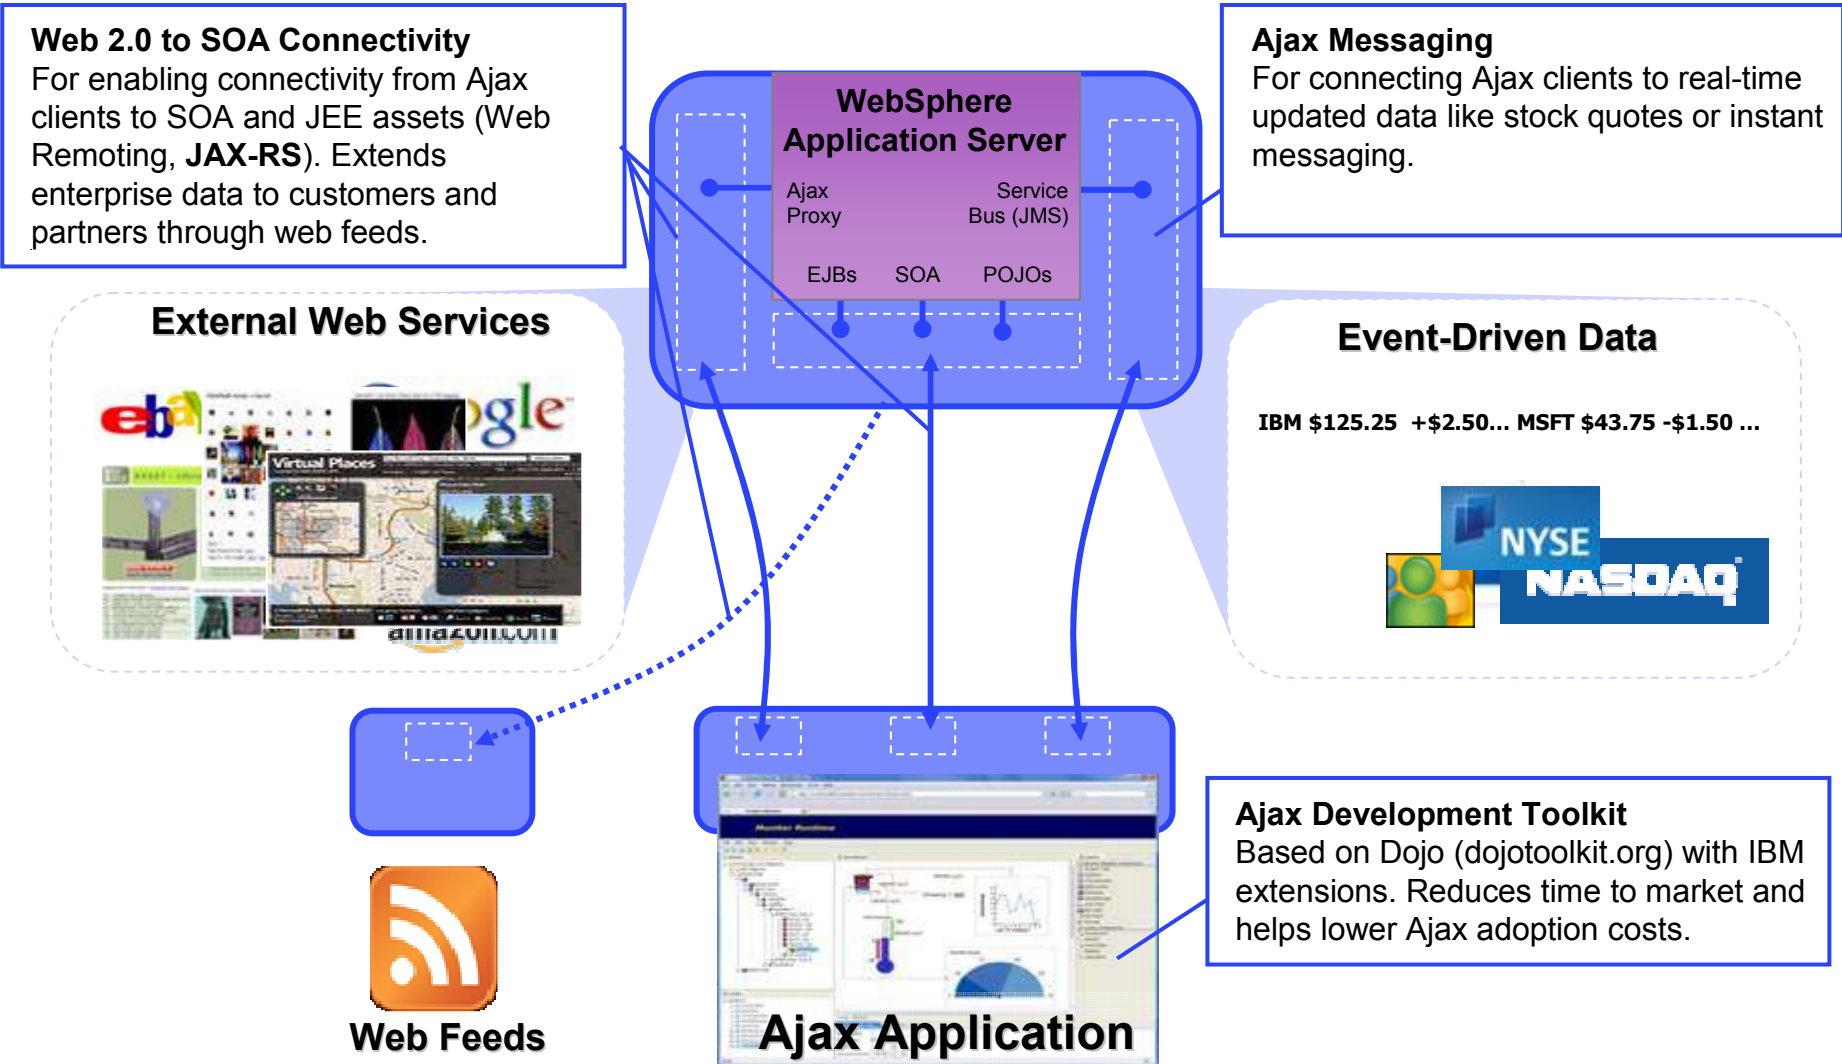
**Web 2.0 to SOA Connectivity**
For enabling connectivity from Ajax clients to SOA and JEE assets (Web Remoting, **JAX-RS**). Extends enterprise data to customers and partners through web feeds.

WebSphere Application Server

Ajax Proxy

Service Bus (JMS)

EJBs SOA POJOs

**Ajax Messaging**
For connecting Ajax clients to real-time updated data like stock quotes or instant messaging.

External Web Services

ebay

Google

Virtual Places

amazon.com

Event-Driven Data

IBM \$125.25 +\$2.50... MSFT \$43.75 -\$1.50 ...

NYSE

NASDAQ

**Ajax Development Toolkit**
Based on Dojo (dojotoolkit.org) with IBM extensions. Reduces time to market and helps lower Ajax adoption costs.

Web Feeds

Ajax Application